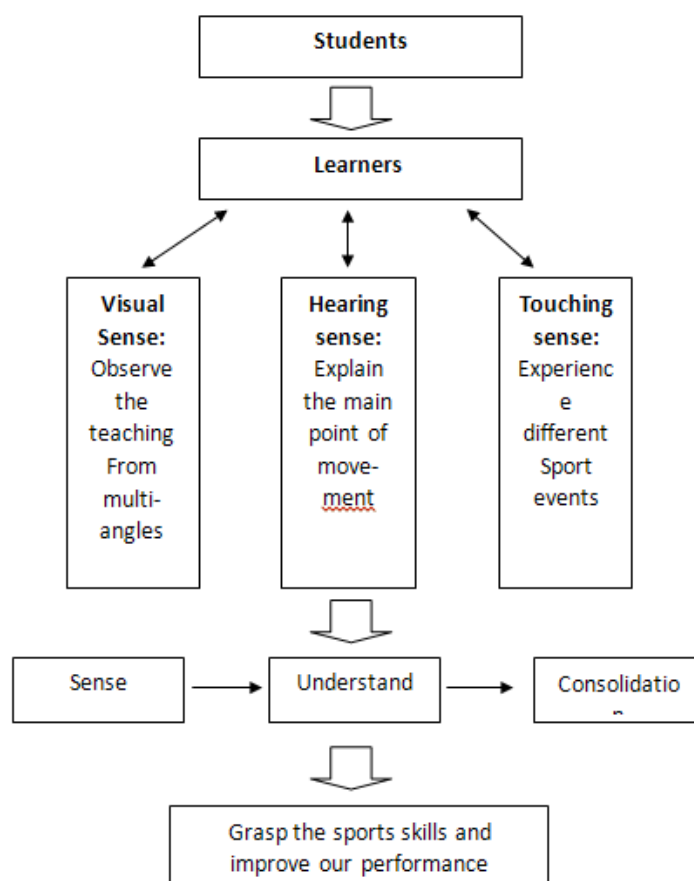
Students

Learners

Visual Sense: Observe the teaching From multi-angles

Hearing sense: Explain the main point of move-ment

Touching sense: Experienc e different Sport events

Sense

Understand

Consolidatio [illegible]

Grasp the sports skills and improve our performance